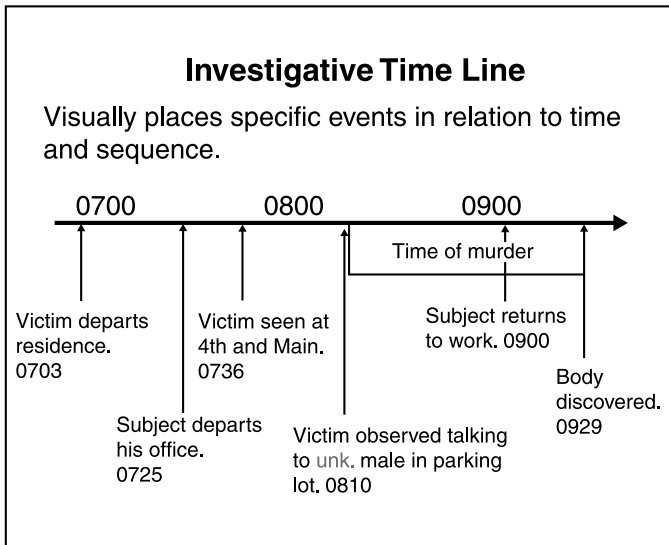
Investigative Time Line

Visually places specific events in relation to time and sequence.

0700 0800 0900

Time of murder

Victim departs residence. 0703

Subject departs his office. 0725

Victim seen at 4th and Main. 0736

Victim observed talking to unk. male in parking lot. 0810

Subject returns to work. 0900

Body discovered. 0929